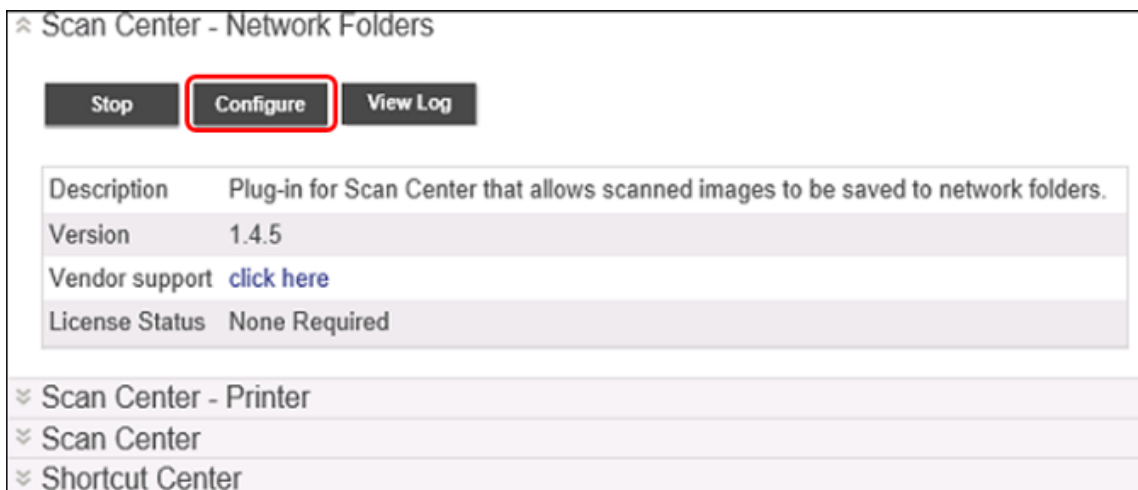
Scan Center - Network Folders

Stop Configure View Log

| Description | Plug-in for Scan Center that allows scanned images to be saved to network folders. |
|---|---|
| Version | 1.4.5 |
| Vendor support | click here |
| License Status | None Required |

Scan Center - Printer
Scan Center
Shortcut Center